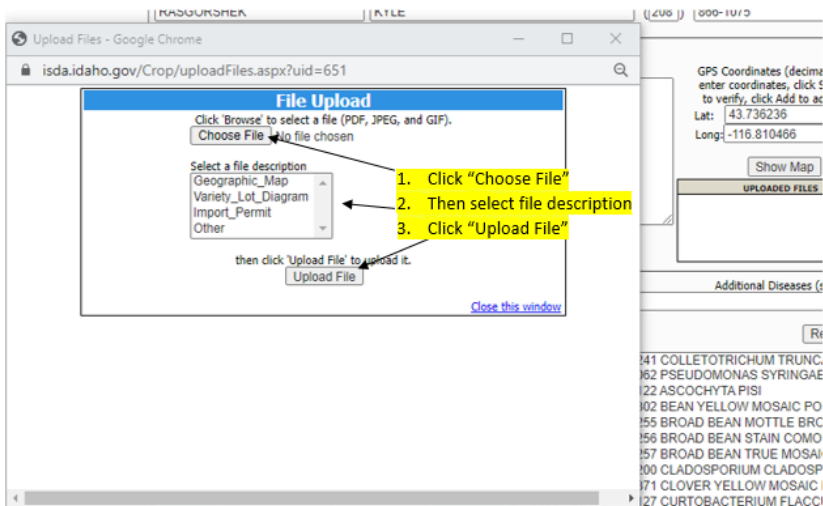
RASGORSHEK | KYLE | (208) | 866-1075

Upload Files - Google Chrome

isda.idaho.gov/Crop/uploadFiles.aspx?uid=651

File Upload

Click 'Browse' to select a file (PDF, JPEG, and GIF).

Choose File No file chosen

Select a file description

Geographic_Map
Variety_Lot_Diagram
Import_Permit
Other

then click 'Upload File' to upload it.

Upload File

Close this window

1. Click “Choose File”
2. Then select file description
3. Click “Upload File”

GPS Coordinates (decima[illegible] enter coordinates, click S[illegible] to verify, click Add to a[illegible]

Lat: 43.736236
Long: -116.810466

Show Map

UPLOADED FILES

Additional Diseases (s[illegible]

Re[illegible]

241 COLLETOTRICHUM TRUNC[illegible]
062 PSEUDOMONAS SYRINGAE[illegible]
122 ASCOCHYTA PISI
302 BEAN YELLOW MOSAIC PO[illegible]
255 BROAD BEAN MOTTLE BRO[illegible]
256 BROAD BEAN STAIN COMO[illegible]
257 BROAD BEAN TRUE MOSAI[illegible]
200 CLADOSPORIUM CLADOSP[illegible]
371 CLOVER YELLOW MOSAIC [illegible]
127 CURTOBACTERIUM FLACC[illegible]